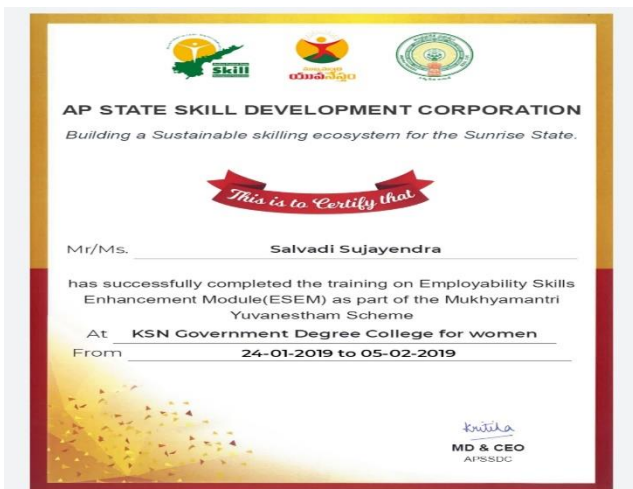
Skill

యువనేస్తం

AP STATE SKILL DEVELOPMENT CORPORATION

Building a Sustainable skilling ecosystem for the Sunrise State.

This is to Certify that

Mr/Ms. Salvadi Sujayendra

has successfully completed the training on Employability Skills Enhancement Module(ESEM) as part of the Mukhyamantri Yuvanestham Scheme

At KSN Government Degree College for women

From 24-01-2019 to 05-02-2019

Kritika

MD & CEO

APSSDC